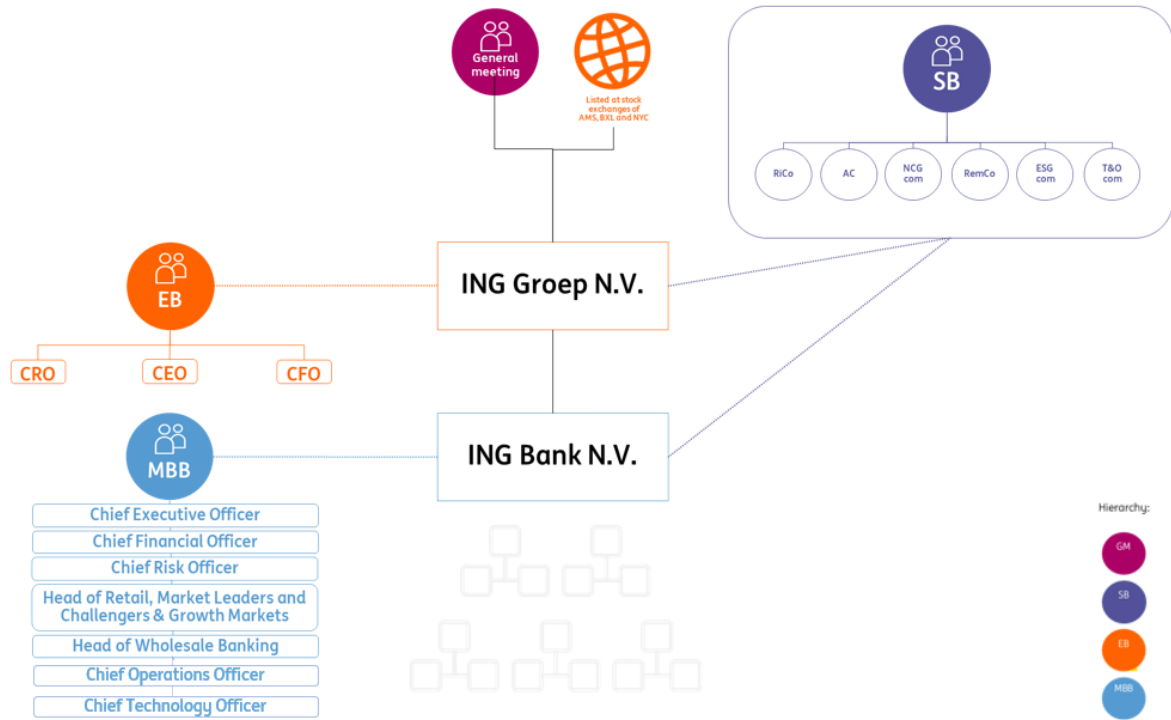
General meeting

Listed at stock exchanges of AMS, BXL and NYC

SB

RiCo

AC

NCG com

RemCo

ESG com

T&O com

EB

CRO

CEO

CFO

ING Groep N.V.

ING Bank N.V.

MBB

Chief Executive Officer

Chief Financial Officer

Chief Risk Officer

Head of Retail, Market Leaders and Challengers & Growth Markets

Head of Wholesale Banking

Chief Operations Officer

Chief Technology Officer

Hierarchy:

GM

SB

EB

MBB